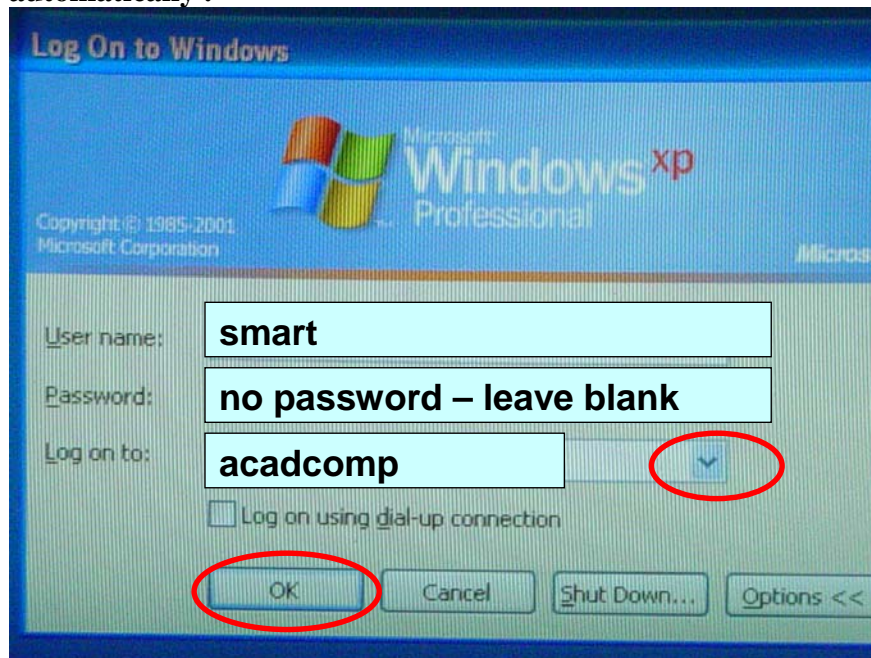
automatically :

Log On to Windows

Microsoft Windows xp Professional

Copyright © 1985-2001 Microsoft Corporation

Micros

User name: smart

Password: no password – leave blank

Log on to: acadcomp

Log on using dial-up connection

OK

Cancel

Shut Down...

Options <<